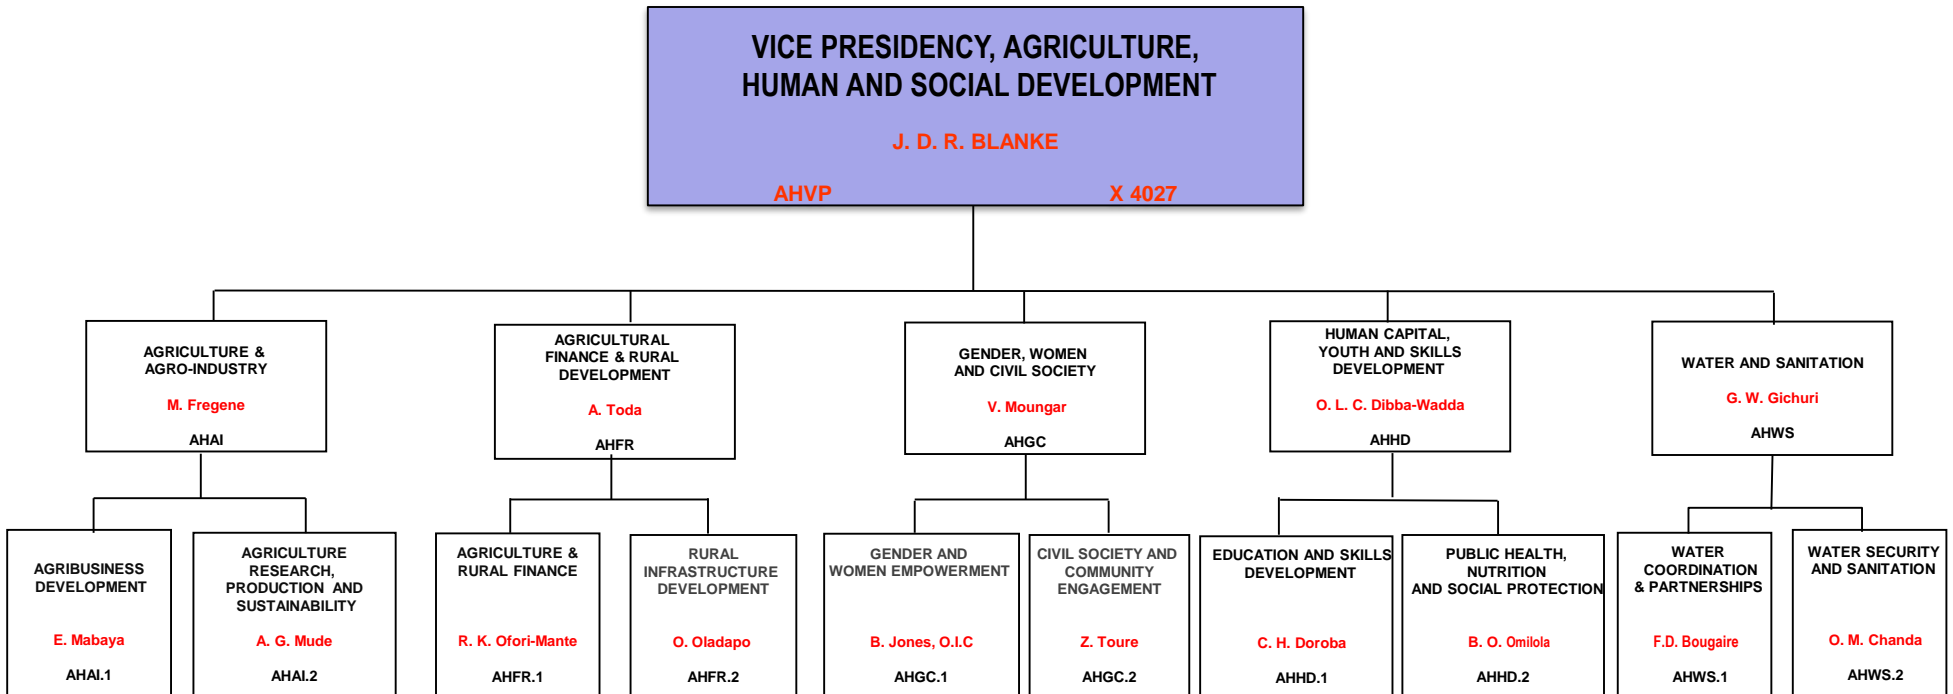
VICE PRESIDENCY, AGRICULTURE, HUMAN AND SOCIAL DEVELOPMENT

J. D. R. BLANKE

AHVP

X 4027

AGRICULTURE & AGRO-INDUSTRY

M. Fregene

AHAI

AGRICULTURAL FINANCE & RURAL DEVELOPMENT

A. Toda

AHFR

GENDER, WOMEN AND CIVIL SOCIETY

V. Moungar

AHGC

HUMAN CAPITAL, YOUTH AND SKILLS DEVELOPMENT

O. L. C. Dibba-Wadda

AHHD

WATER AND SANITATION

G. W. Gichuri

AHWS

AGRIBUSINESS DEVELOPMENT

E. Mabaya

AHAI.1

AGRICULTURE RESEARCH, PRODUCTION AND SUSTAINABILITY

A. G. Mude

AHAI.2

AGRICULTURE & RURAL FINANCE

R. K. Ofori-Mante

AHFR.1

RURAL INFRASTRUCTURE DEVELOPMENT

O. Oladapo

AHFR.2

GENDER AND WOMEN EMPOWERMENT

B. Jones, O.I.C

AHGC.1

CIVIL SOCIETY AND COMMUNITY ENGAGEMENT

Z. Toure

AHGC.2

EDUCATION AND SKILLS DEVELOPMENT

C. H. Doroba

AHHD.1

PUBLIC HEALTH, NUTRITION AND SOCIAL PROTECTION

B. O. Omilola

AHHD.2

WATER COORDINATION & PARTNERSHIPS

F.D. Bougaire

AHWS.1

WATER SECURITY AND SANITATION

O. M. Chanda

AHWS.2